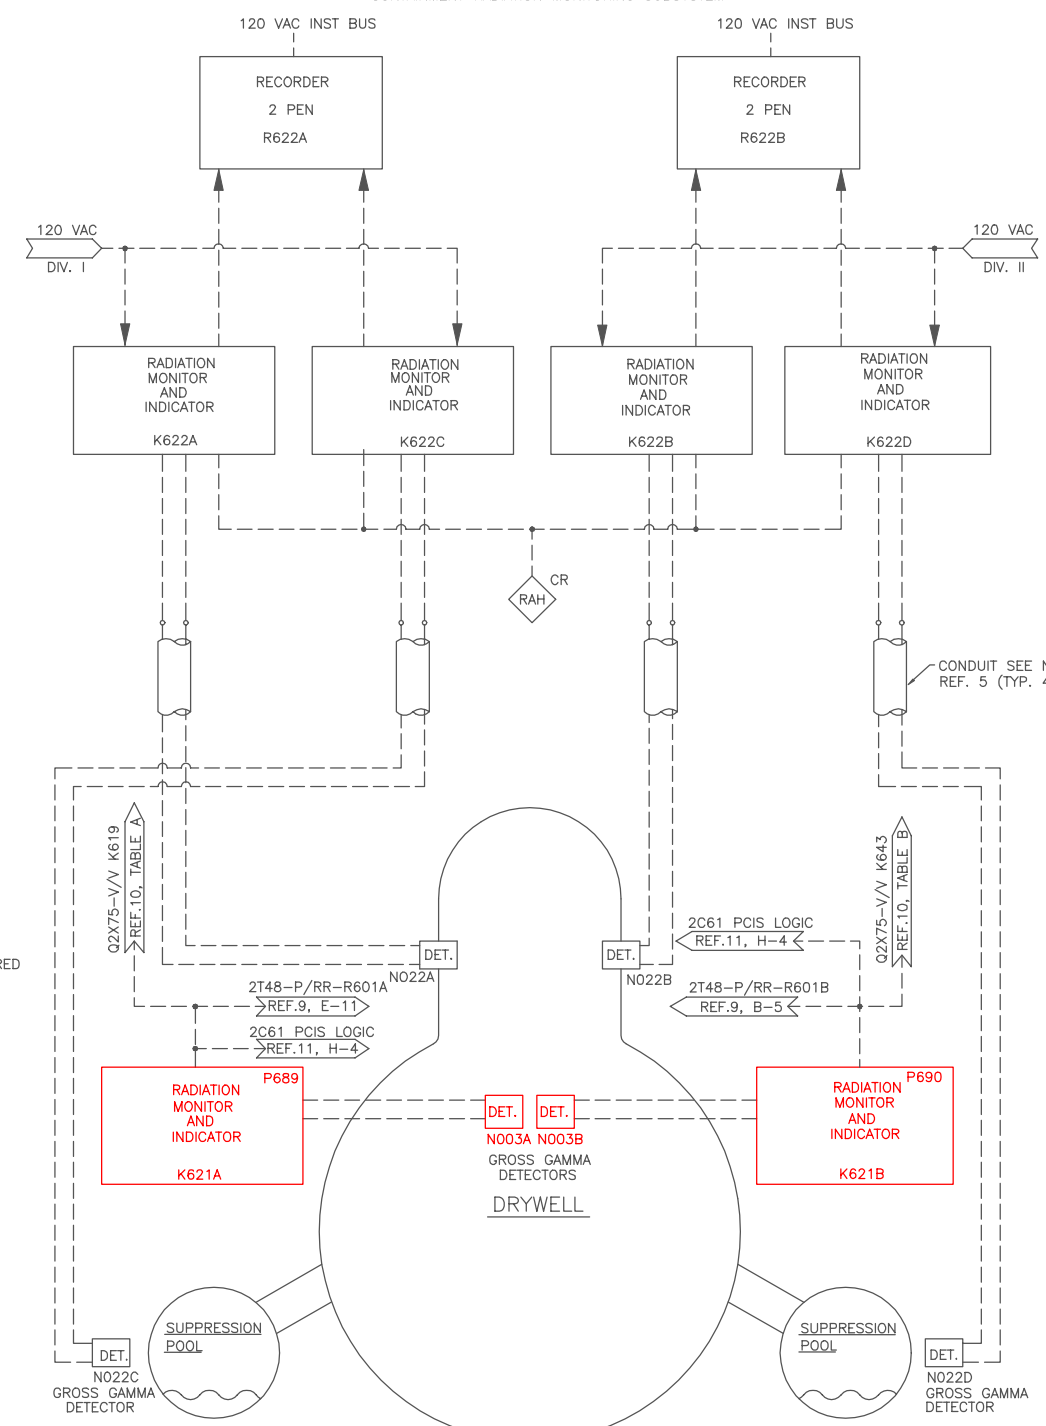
120 VAC INST BUS

120 VAC INST BUS

RECORDER
2 PEN
R622A

RECORDER
2 PEN
R622B

120 VAC
DIV. I

120 VAC
DIV. II

RADIATION MONITOR AND INDICATOR
K622A

RADIATION MONITOR AND INDICATOR
K622C

RADIATION MONITOR AND INDICATOR
K622B

RADIATION MONITOR AND INDICATOR
K622D

CR
RAH

CONDUIT SEE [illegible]
REF. 5 (TYP. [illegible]

Q2X75–V/V K619
REF.10, TABLE A

Q2X75–V/V K643
REF.10, TABLE B

RED

DET.
N022A

DET.
N022B

2C61 PCIS LOGIC
REF.11, H–4

2T48–P/RR–R601A
REF.9, E–11

2T48–P/RR–R601B
REF.9, B–5

2C61 PCIS LOGIC
REF.11, H–4

RADIATION MONITOR AND INDICATOR
P689
K621A

RADIATION MONITOR AND INDICATOR
P690
K621B

DET. DET.
N003A N003B
GROSS GAMMA DETECTORS

DRYWELL

SUPPRESSION POOL

SUPPRESSION POOL

DET.
N022C
GROSS GAMMA DETECTOR

DET.
N022D
GROSS GAMMA DETECTOR